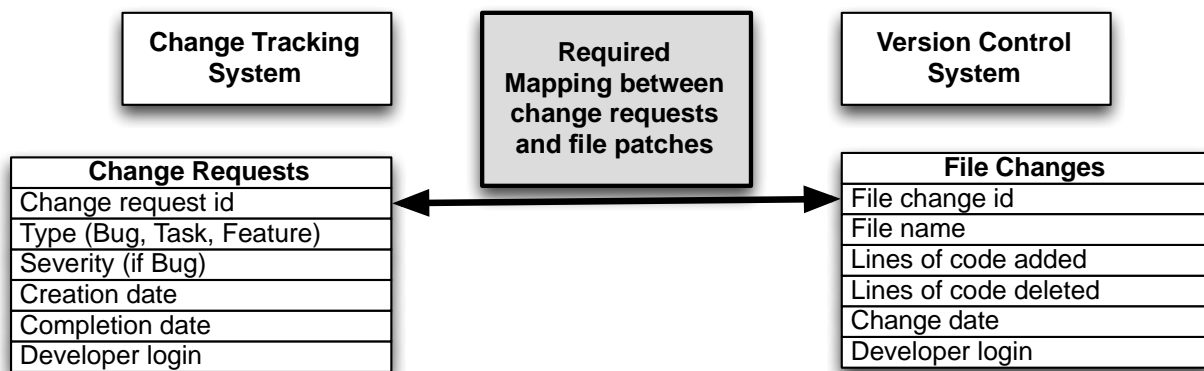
Change Tracking System

Required Mapping between change requests and file patches

Version Control System

| Change Requests |
|---|
| Change request id |
| Type (Bug, Task, Feature) |
| Severity (if Bug) |
| Creation date |
| Completion date |
| Developer login |

| File Changes |
|---|
| File change id |
| File name |
| Lines of code added |
| Lines of code deleted |
| Change date |
| Developer login |